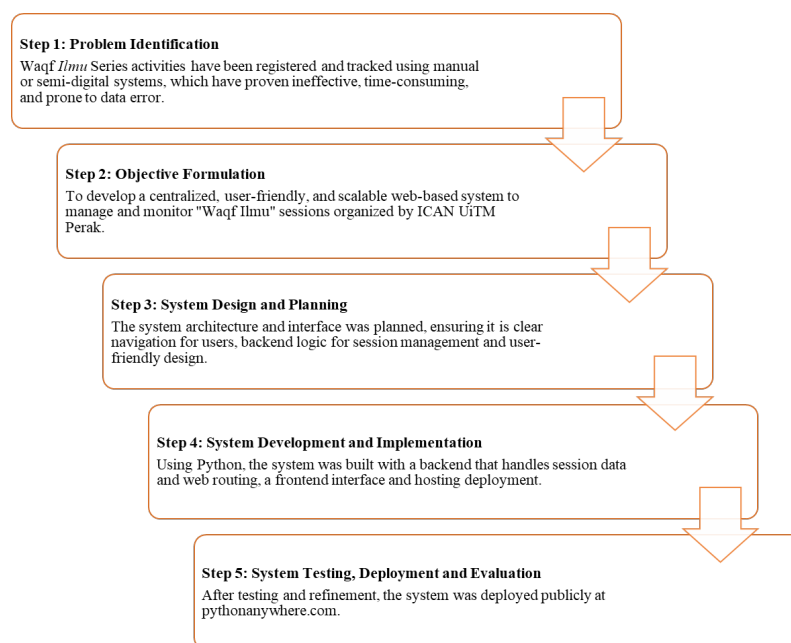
**Step 1: Problem Identification**
Waqf *Ilmu* Series activities have been registered and tracked using manual or semi-digital systems, which have proven ineffective, time-consuming, and prone to data error.

**Step 2: Objective Formulation**
To develop a centralized, user-friendly, and scalable web-based system to manage and monitor "Waqf Ilmu" sessions organized by ICAN UiTM Perak.

**Step 3: System Design and Planning**
The system architecture and interface was planned, ensuring it is clear navigation for users, backend logic for session management and user-friendly design.

**Step 4: System Development and Implementation**
Using Python, the system was built with a backend that handles session data and web routing, a frontend interface and hosting deployment.

**Step 5: System Testing, Deployment and Evaluation**
After testing and refinement, the system was deployed publicly at pythonanywhere.com.